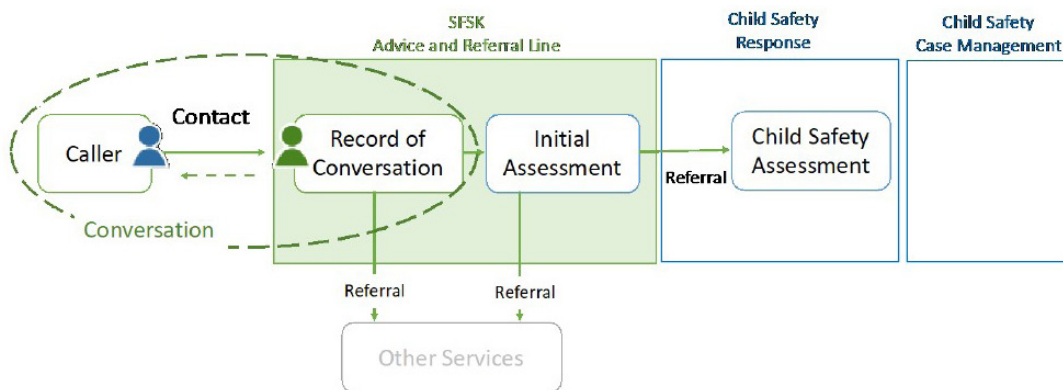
SFSK
Advice and Referral Line

Child Safety
Response

Child Safety
Case Management

Contact

Caller

Record of Conversation

Initial Assessment

Referral

Child Safety Assessment

Conversation

Referral

Referral

Other Services